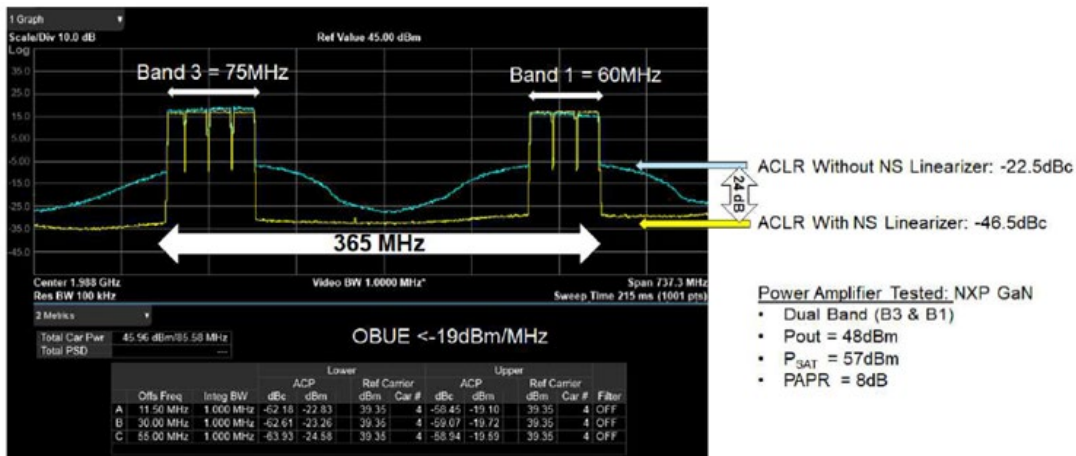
1 Graph

Scale/Div 10.0 dB

Ref Value 45.00 dBm

Log

35.0

25.0

15.0

5.00

-5.00

-15.0

-25.0

-35.0

-45.0

Band 3 = 75MHz

Band 1 = 60MHz

ACLR Without NS Linearizer: -22.5dBc

24 dB

ACLR With NS Linearizer: -46.5dBc

365 MHz

Center 1.988 GHz

Res BW 100 kHz

Video BW 1.0000 MHz*

Span 737.3 MHz

Sweep Time 215 ms (1001 pts)

2 Metrics

Total Car Pwr 45.96 dBm/85.58 MHz

Total PSD ---

OBUE <-19dBm/MHz

| | | | Lower | | | | Upper | | | | |
|---|---|---|---|---|---|---|---|---|---|---|---|
| | | | ACP | | Ref Carrier | | ACP | | Ref Carrier | | |
| | Offs Freq | Integ BW | dBc | dBm | dBm | Car # | dBc | dBm | dBm | Car # | Filter |
| A | 11.50 MHz | 1.000 MHz | -62.18 | -22.83 | 39.35 | 4 | -58.45 | -19.10 | 39.35 | 4 | OFF |
| B | 30.00 MHz | 1.000 MHz | -62.61 | -23.26 | 39.35 | 4 | -59.07 | -19.72 | 39.35 | 4 | OFF |
| C | 55.00 MHz | 1.000 MHz | -63.93 | -24.58 | 39.35 | 4 | -58.94 | -19.59 | 39.35 | 4 | OFF |

Power Amplifier Tested: NXP GaN
• Dual Band (B3 & B1)
• Pout = 48dBm
• $P_{SAT}$ = 57dBm
• PAPR = 8dB